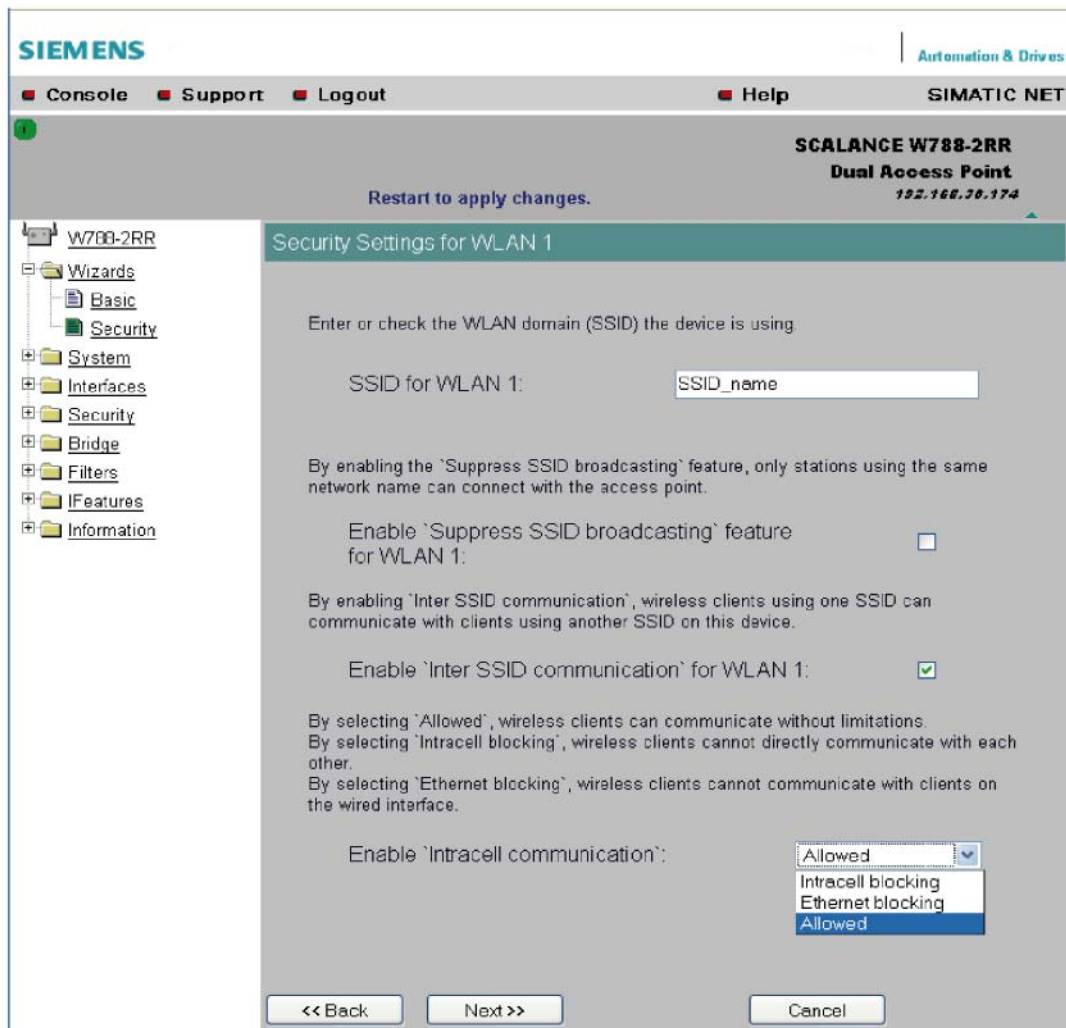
SIEMENS

Automation & Drives

Console Support Logout Help SIMATIC NET

SCALANCE W788-2RR
Dual Access Point
192.168.20.174

Restart to apply changes.

W788-2RR
Wizards
Basic
Security
System
Interfaces
Security
Bridge
Filters
IFeatures
Information

Security Settings for WLAN 1

Enter or check the WLAN domain (SSID) the device is using.

SSID for WLAN 1: SSID_name

By enabling the `Suppress SSID broadcasting` feature, only stations using the same network name can connect with the access point.

Enable `Suppress SSID broadcasting` feature for WLAN 1:

By enabling `Inter SSID communication`, wireless clients using one SSID can communicate with clients using another SSID on this device.

Enable `Inter SSID communication` for WLAN 1:

By selecting `Allowed`, wireless clients can communicate without limitations.
By selecting `Intracell blocking`, wireless clients cannot directly communicate with each other.
By selecting `Ethernet blocking`, wireless clients cannot communicate with clients on the wired interface.

Enable `Intracell communication`: Allowed
Intracell blocking
Ethernet blocking
Allowed

<< Back Next >> Cancel